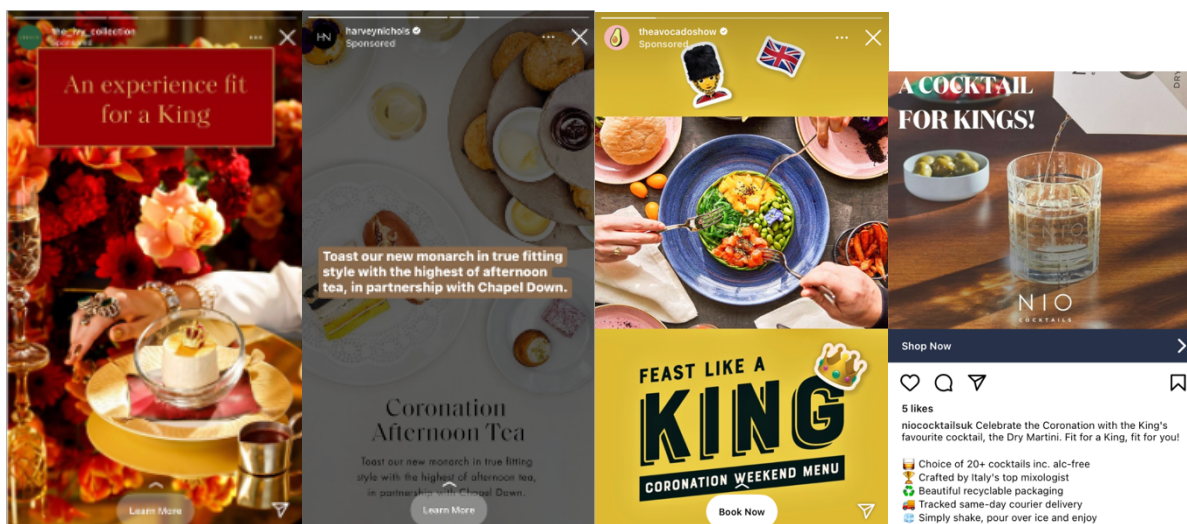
the_lyn_collection
Sponsored

An experience fit for a King

Learn More

harveynichols
Sponsored

Toast our new monarch in true fitting style with the highest of afternoon tea, in partnership with Chapel Down.

Coronation Afternoon Tea

Toast our new monarch in true fitting style with the highest of afternoon tea, in partnership with Chapel Down.

Learn More

theavocadoshow
Sponsored

FEAST LIKE A KING

CORONATION WEEKEND MENU

Book Now

A COCKTAIL FOR KINGS!

NIO
COCKTAILS

Shop Now

5 likes

niococktailsuk Celebrate the Coronation with the King's favourite cocktail, the Dry Martini. Fit for a King, fit for you!

🥃 Choice of 20+ cocktails inc. alc-free
🏆 Crafted by Italy's top mixologist
♻️ Beautiful recyclable packaging
🚚 Tracked same-day courier delivery
🧊 Simply shake, pour over ice and enjoy